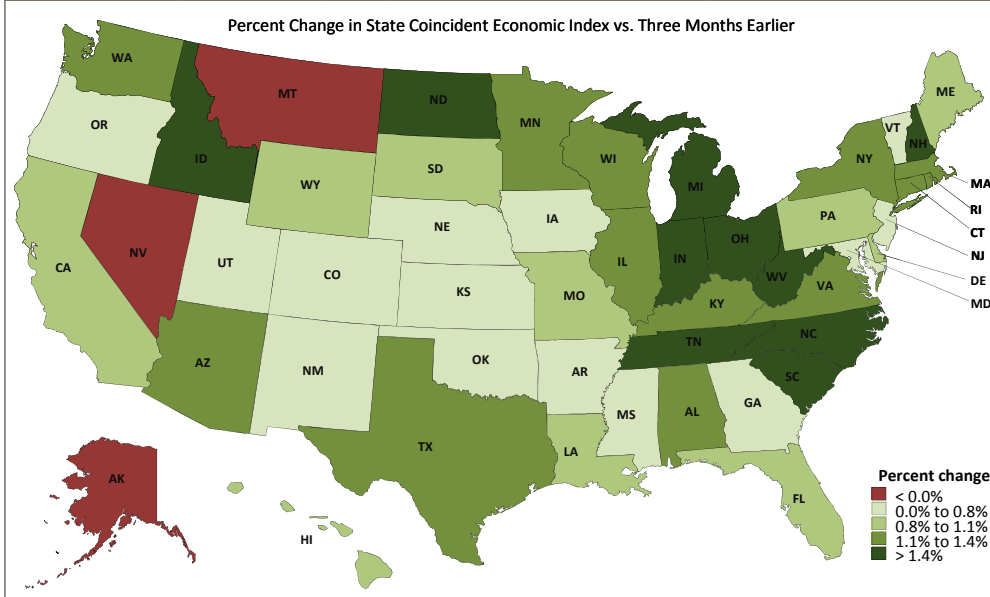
Percent Change in State Coincident Economic Index vs. Three Months Earlier

WA
MT
ND
OR
ID
MN
ME
VT
NH
MA
RI
CT
NJ
DE
MD
WY
SD
WI
NY
MI
CA
NV
UT
CO
NE
KS
IA
IL
IN
OH
PA
WV
VA
KY
MO
AZ
NM
OK
AR
TN
NC
SC
MS
AL
GA
TX
LA
FL
AK
HI

Percent change
< 0.0%
0.0% to 0.8%
0.8% to 1.1%
1.1% to 1.4%
> 1.4%